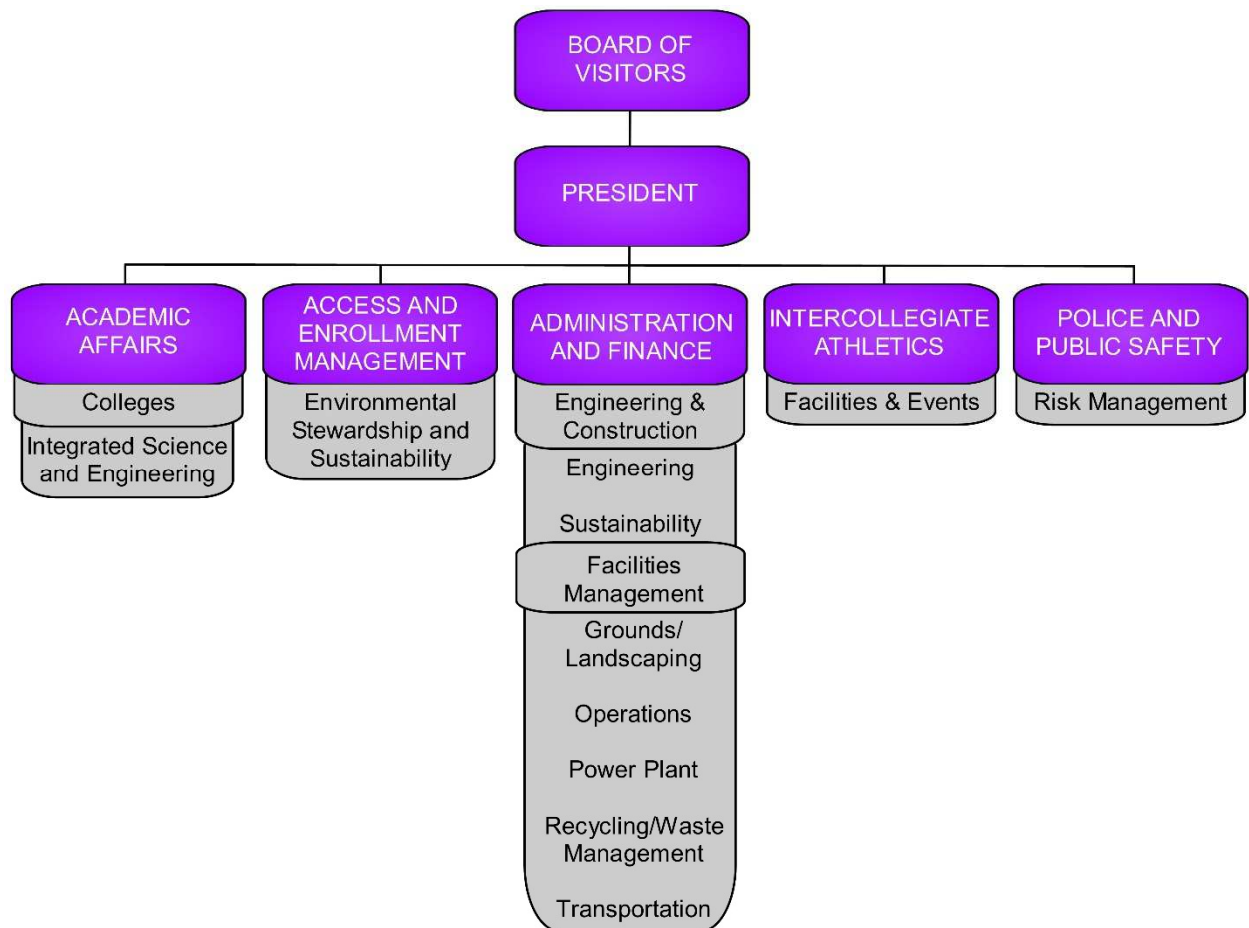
BOARD OF VISITORS

PRESIDENT

ACADEMIC AFFAIRS

Colleges

Integrated Science and Engineering

ACCESS AND ENROLLMENT MANAGEMENT

Environmental Stewardship and Sustainability

ADMINISTRATION AND FINANCE

Engineering & Construction

Engineering

Sustainability

Facilities Management

Grounds/ Landscaping

Operations

Power Plant

Recycling/Waste Management

Transportation

INTERCOLLEGIATE ATHLETICS

Facilities & Events

POLICE AND PUBLIC SAFETY

Risk Management